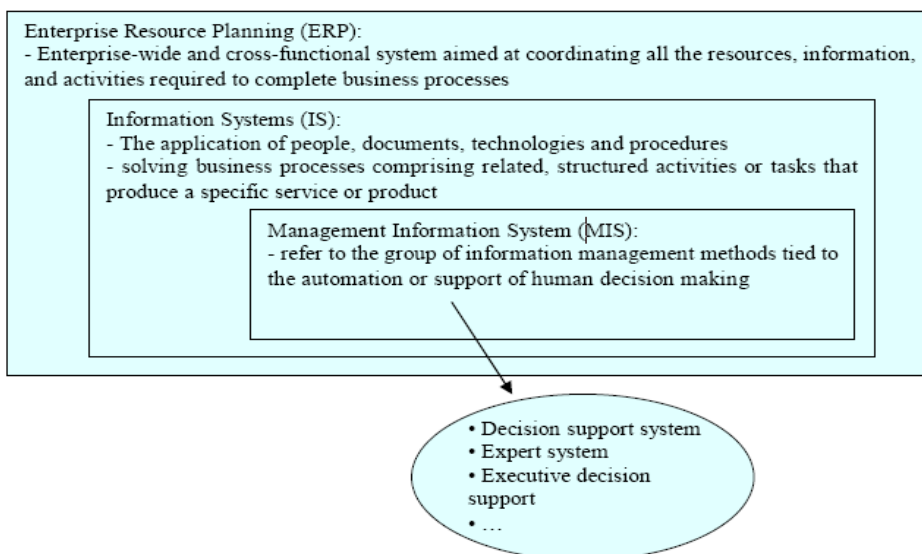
Enterprise Resource Planning (ERP):
- Enterprise-wide and cross-functional system aimed at coordinating all the resources, information, and activities required to complete business processes

Information Systems (IS):
- The application of people, documents, technologies and procedures
- solving business processes comprising related, structured activities or tasks that produce a specific service or product

Management Information System (MIS):
- refer to the group of information management methods tied to the automation or support of human decision making

• Decision support system
• Expert system
• Executive decision support
• …